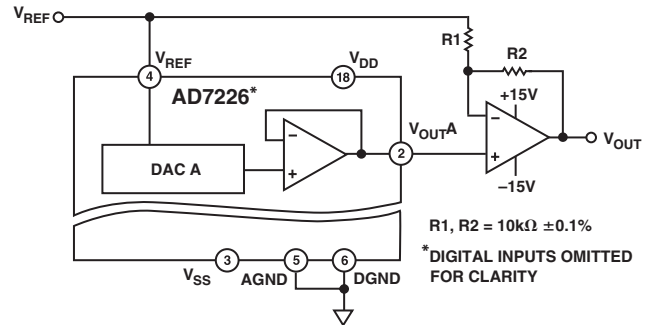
$V_{REF}$

R1

R2

$V_{REF}$

4

$V_{DD}$

18

AD7226*

+15V

−

$V_{OUT}A$

−

DAC A

2

$V_{OUT}$

+

+

−15V

R1, R2 = 10kΩ ±0.1%

*DIGITAL INPUTS OMITTED FOR CLARITY

3

5

6

$V_{SS}$

AGND

DGND